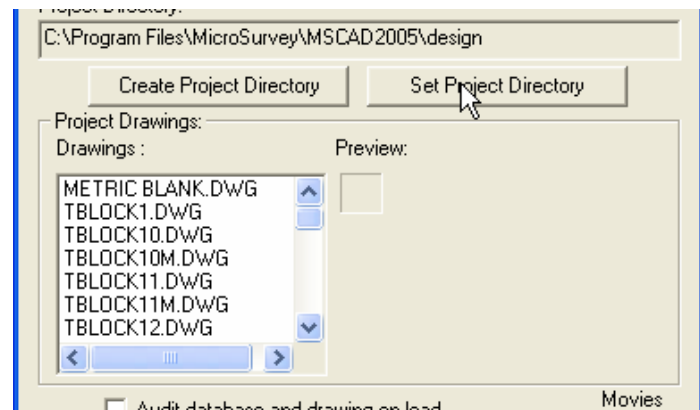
Project Directory:
C:\Program Files\MicroSurvey\MSCAD2005\design

Create Project Directory

Set Project Directory

Project Drawings:

Drawings :

Preview:

METRIC BLANK.DWG
TBLOCK1.DWG
TBLOCK10.DWG
TBLOCK10M.DWG
TBLOCK11.DWG
TBLOCK11M.DWG
TBLOCK12.DWG

Audit database and drawing on load

Movies